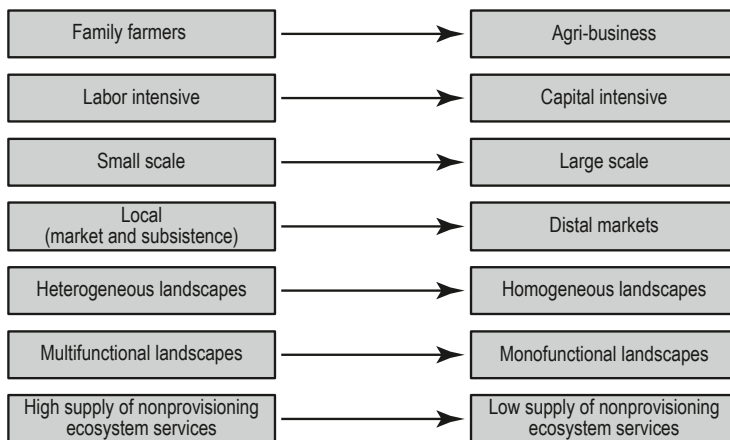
| | |
|---|---|
| Family farmers | Agri-business |
| Labor intensive | Capital intensive |
| Small scale | Large scale |
| Local (market and subsistence) | Distal markets |
| Heterogeneous landscapes | Homogeneous landscapes |
| Multifunctional landscapes | Monofunctional landscapes |
| High supply of nonprovisioning ecosystem services | Low supply of nonprovisioning ecosystem services |